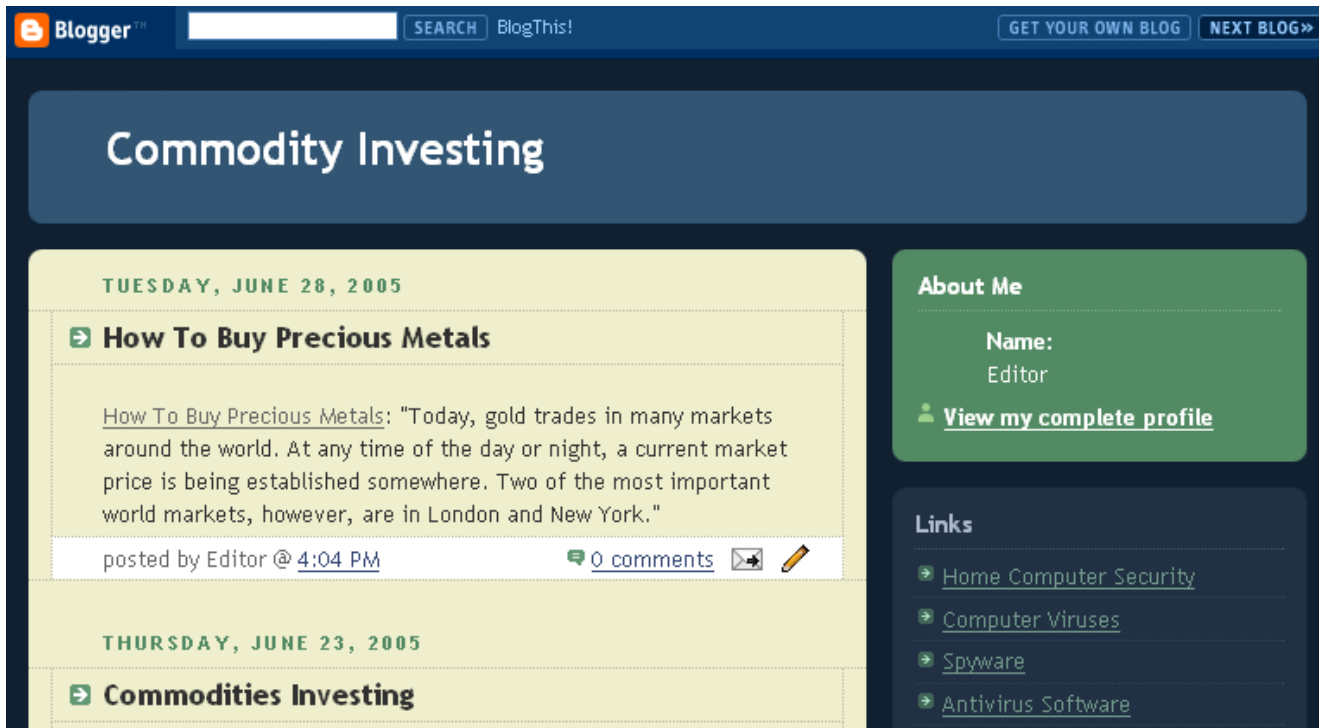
Blogger™ SEARCH BlogThis! GET YOUR OWN BLOG NEXT BLOG»

Commodity Investing

TUESDAY, JUNE 28, 2005

How To Buy Precious Metals

How To Buy Precious Metals: "Today, gold trades in many markets around the world. At any time of the day or night, a current market price is being established somewhere. Two of the most important world markets, however, are in London and New York."

posted by Editor @ 4:04 PM 0 comments

THURSDAY, JUNE 23, 2005

Commodities Investing

About Me

Name:
Editor

View my complete profile

Links

Home Computer Security
Computer Viruses
Spyware
Antivirus Software